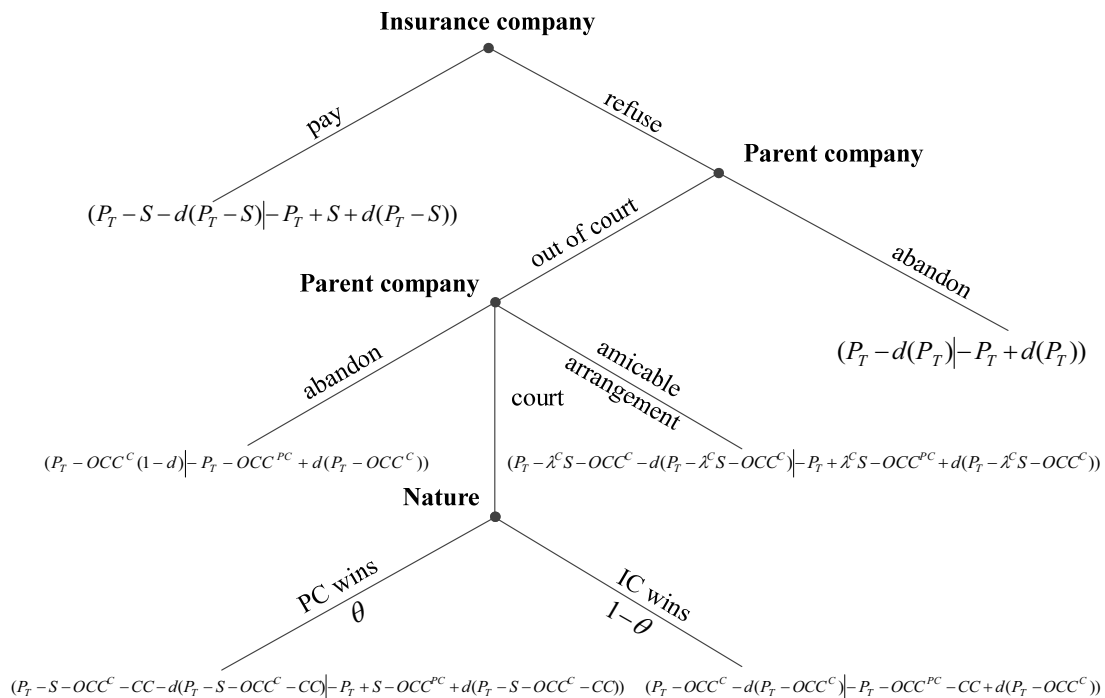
Insurance company

pay

refuse

Parent company

$(P_T - S - d(P_T - S) | -P_T + S + d(P_T - S))$

out of court

abandon

Parent company

$(P_T - d(P_T) | -P_T + d(P_T))$

abandon

amicable arrangement

court

$(P_T - OCC^C(1-d) | -P_T - OCC^{PC} + d(P_T - OCC^C))$

$(P_T - \lambda^C S - OCC^C - d(P_T - \lambda^C S - OCC^C) | -P_T + \lambda^C S - OCC^{PC} + d(P_T - \lambda^C S - OCC^C))$

Nature

PC wins

$\theta$

IC wins

$1-\theta$

$(P_T - S - OCC^C - CC - d(P_T - S - OCC^C - CC) | -P_T + S - OCC^{PC} + d(P_T - S - OCC^C - CC))$

$(P_T - OCC^C - d(P_T - OCC^C) | -P_T - OCC^{PC} - CC + d(P_T - OCC^C))$